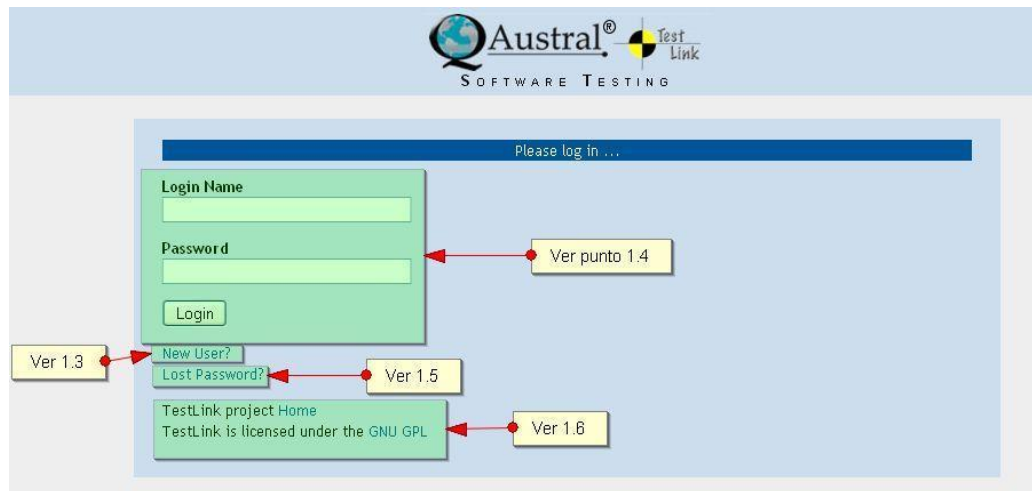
Austral® Test Link
SOFTWARE TESTING

Please log in ...

Login Name

Password

Login

Ver punto 1.4

Ver 1.3

New User?

Lost Password?

Ver 1.5

TestLink project Home
TestLink is licensed under the GNU GPL

Ver 1.6